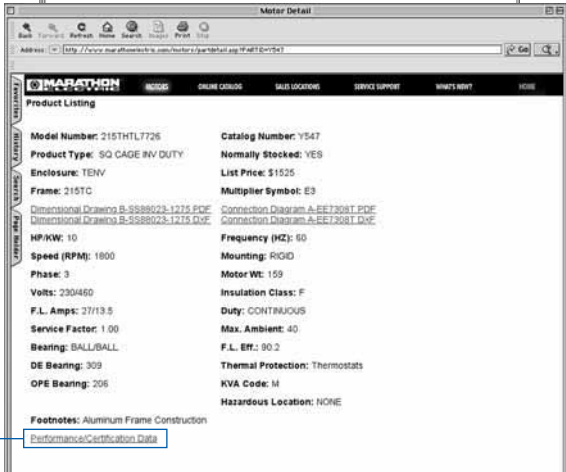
Motor Detail

Back Forward Refresh Home Search Images Print Stop

Address http://www.marathonelectric.com/motors/partdetail.asp?PartID=Y547

Go

Favorites History Search Page Holder

MARATHON ELECTRIC

MOTORS ONLINE CATALOG SALES LOCATIONS SERVICE SUPPORT WHAT'S NEW? HOME

Product Listing

Model Number: 215THTL7726

Catalog Number: Y547

Product Type: SQ CAGE INV DUTY

Normally Stocked: YES

Enclosure: TENV

List Price: $1525

Frame: 215TC

Multiplier Symbol: E3

Dimensional Drawing B-SS88023-1275 PDF
Dimensional Drawing B-SS88023-1275 DXF

Connection Diagram A-EE7308T PDF
Connection Diagram A-EE7308T DXF

HP/KW: 10

Frequency (HZ): 60

Speed (RPM): 1800

Mounting: RIGID

Phase: 3

Motor Wt: 159

Volts: 230/460

Insulation Class: F

F.L. Amps: 27/13.5

Duty: CONTINUOUS

Service Factor: 1.00

Max. Ambient: 40

Bearing: BALL/BALL

F.L. Eff.: 90.2

DE Bearing: 309

Thermal Protection: Thermostats

OPE Bearing: 206

KVA Code: M

Hazardous Location: NONE

Footnotes: Aluminum Frame Construction

Performance/Certification Data